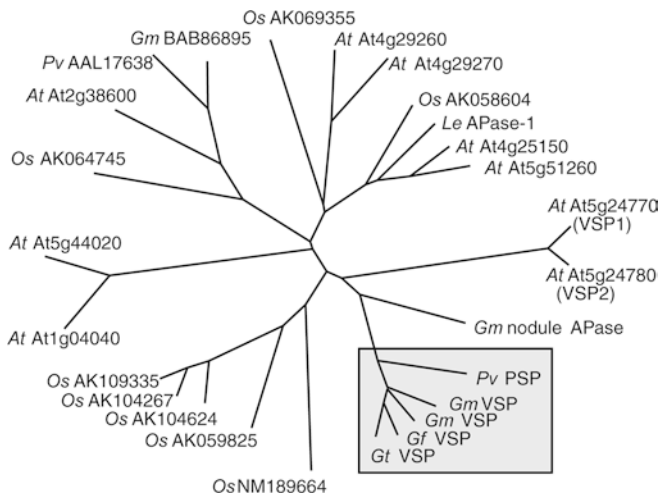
Os AK069355
Gm BAB86895
At At4g29260
Pv AAL17638
At At4g29270
At At2g38600
Os AK058604
Le APase-1
At At4g25150
Os AK064745
At At5g51260
At At5g24770 (VSP1)
At At5g44020
At At5g24780 (VSP2)
Gm nodule APase
At At1g04040
Pv PSP
Os AK109335
Os AK104267
Gm VSP
Os AK104624
Gf VSP
Os AK059825
Gt VSP
OsNM189664